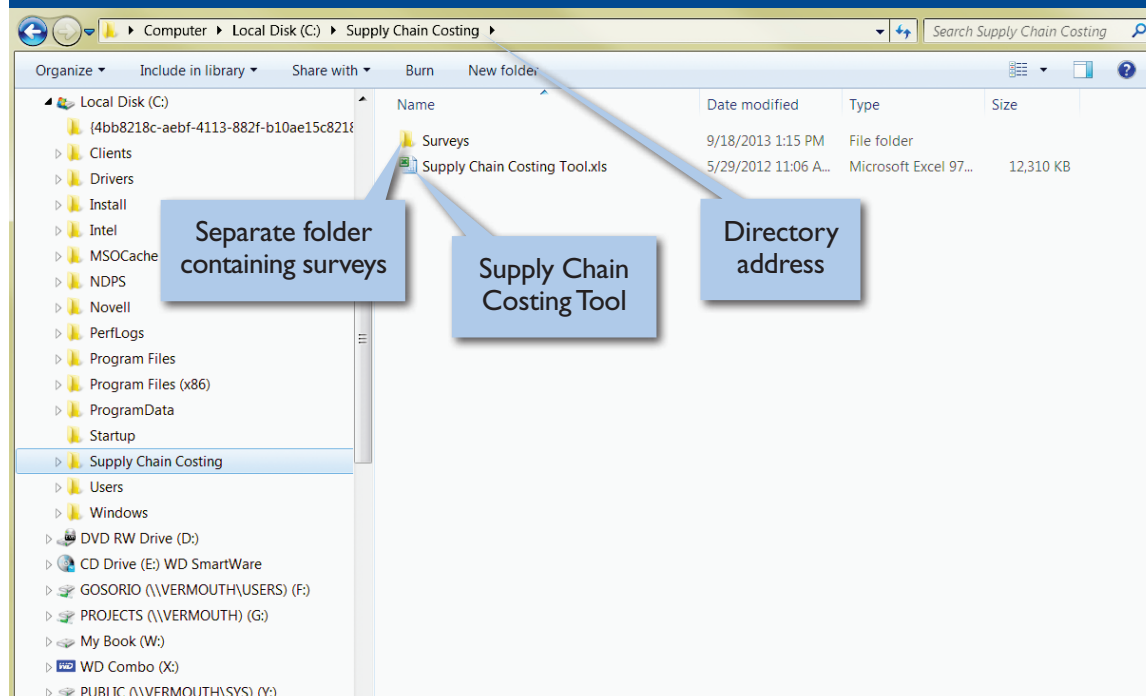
Computer ▸ Local Disk (C:) ▸ Supply Chain Costing ▸

Search Supply Chain Costing

Organize ▾ Include in library ▾ Share with ▾ Burn New folder

Local Disk (C:)
{4bb8218c-aebf-4113-882f-b10ae15c8218
Clients
Drivers
Install
Intel
MSOCache
NDPS
Novell
PerfLogs
Program Files
Program Files (x86)
ProgramData
Startup
Supply Chain Costing
Users
Windows
DVD RW Drive (D:)
CD Drive (E:) WD SmartWare
GOSORIO (\\VERMOUTH\USERS) (F:)
PROJECTS (\\VERMOUTH) (G:)
My Book (W:)
WD Combo (X:)
PUBLIC (\\VERMOUTH\SYS) (Y:)

| Name | Date modified | Type | Size |
|---|---|---|---|
| Surveys | 9/18/2013 1:15 PM | File folder | |
| Supply Chain Costing Tool.xls | 5/29/2012 11:06 A... | Microsoft Excel 97... | 12,310 KB |

Separate folder containing surveys

Supply Chain Costing Tool

Directory address